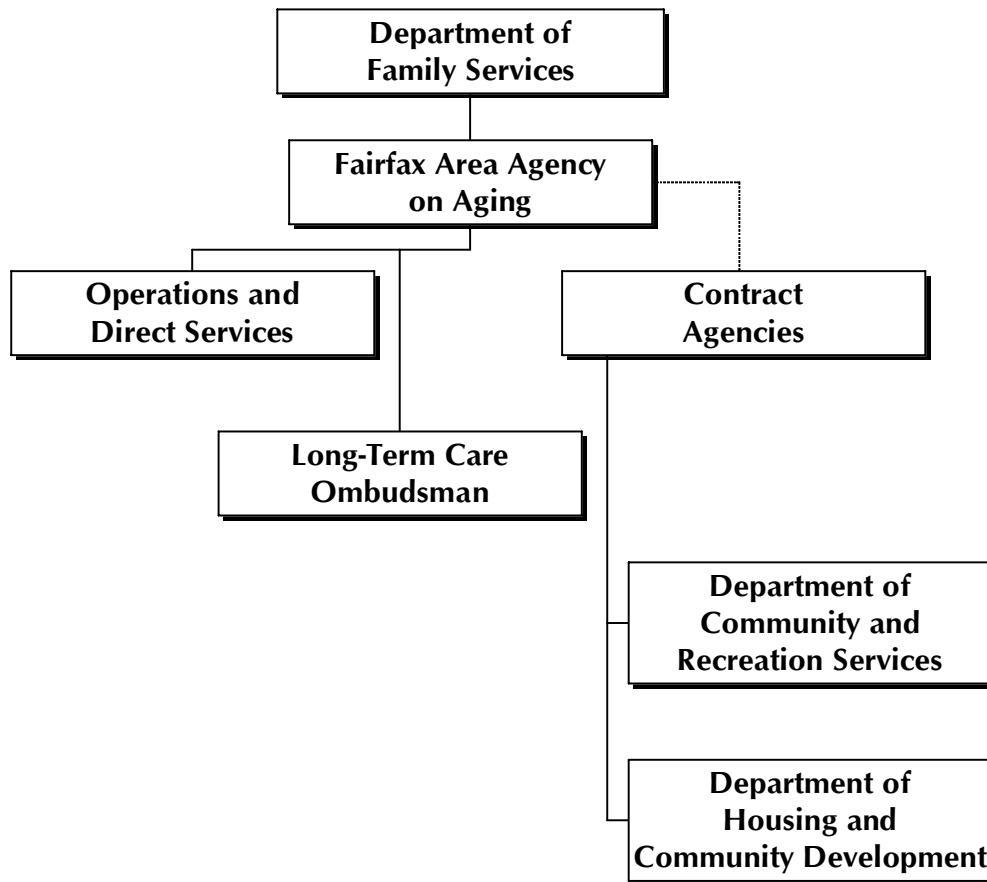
Department of Family Services

Fairfax Area Agency on Aging

Operations and Direct Services

Contract Agencies

Long-Term Care Ombudsman

Department of Community and Recreation Services

Department of Housing and Community Development